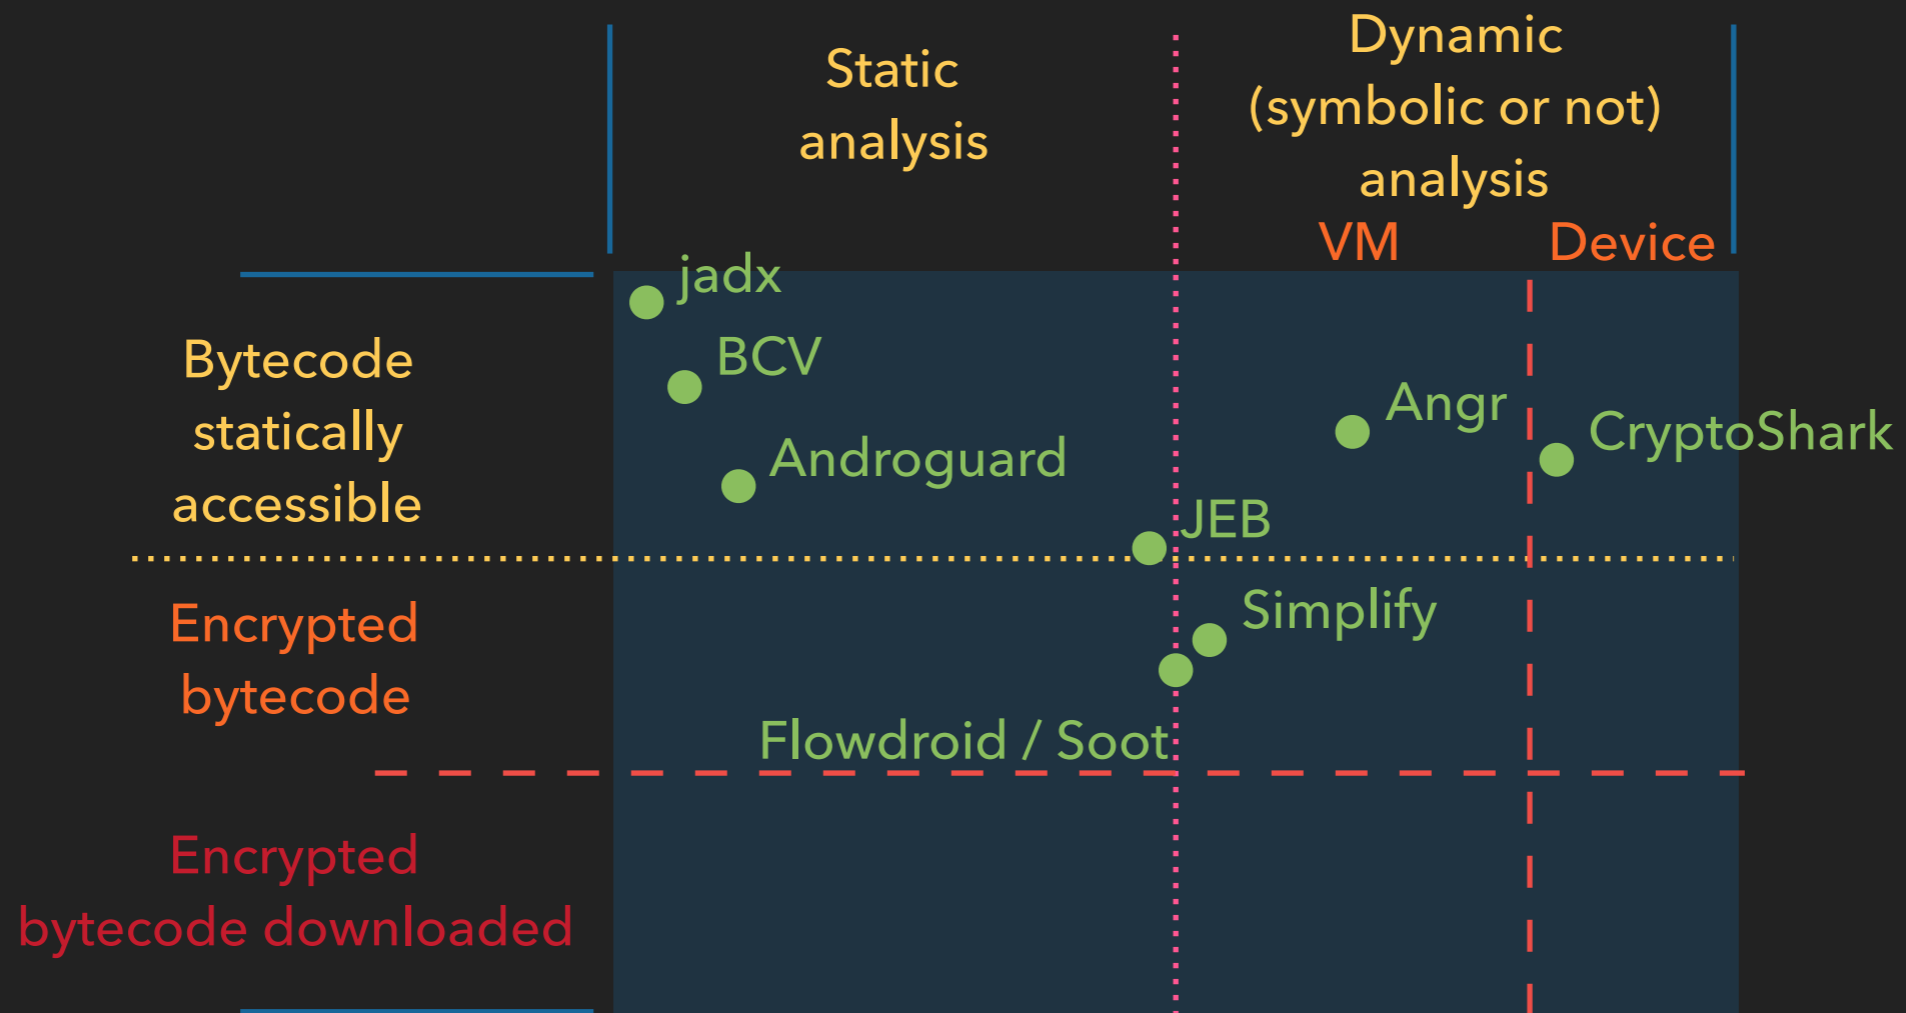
Static analysis

Dynamic (symbolic or not) analysis

VM

Device

Bytecode statically accessible

Encrypted bytecode

Encrypted bytecode downloaded

jadx

BCV

Androguard

Angr

CryptoShark

JEB

Simplify

Flowdroid / Soot